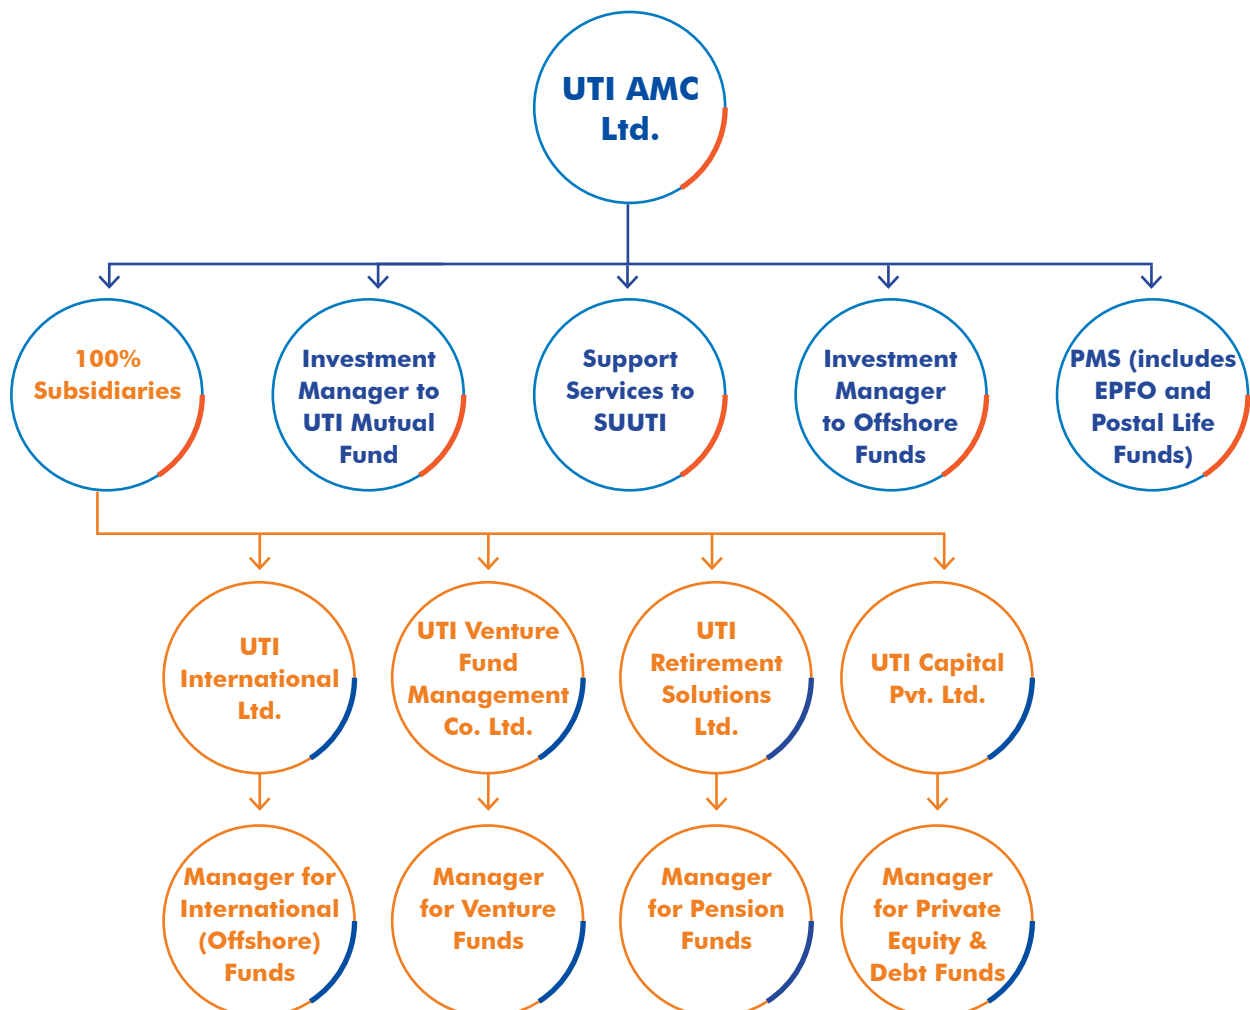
UTI AMC Ltd.

100% Subsidiaries

Investment Manager to UTI Mutual Fund

Support Services to SUUTI

Investment Manager to Offshore Funds

PMS (includes EPFO and Postal Life Funds)

UTI International Ltd.

UTI Venture Fund Management Co. Ltd.

UTI Retirement Solutions Ltd.

UTI Capital Pvt. Ltd.

Manager for International (Offshore) Funds

Manager for Venture Funds

Manager for Pension Funds

Manager for Private Equity & Debt Funds